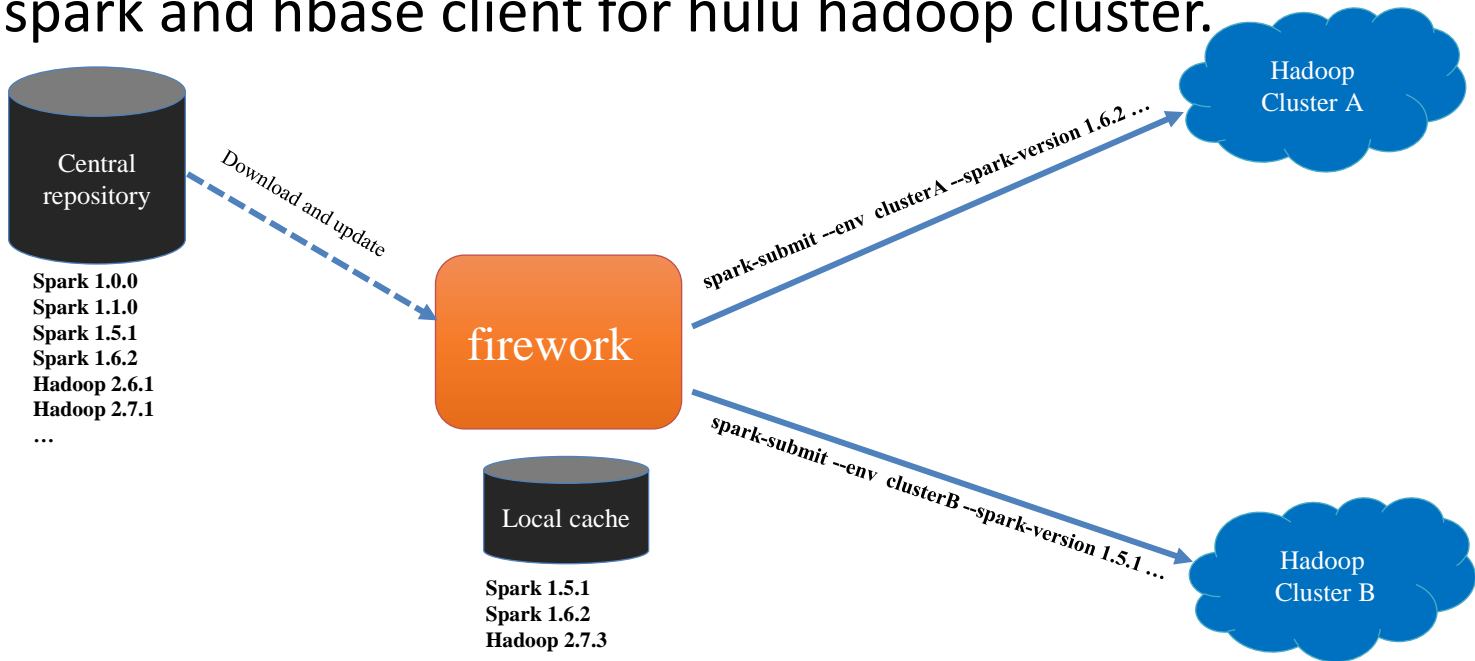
spark and hbase client for hulu hadoop cluster.

Central repository

Spark 1.0.0
Spark 1.1.0
Spark 1.5.1
Spark 1.6.2
Hadoop 2.6.1
Hadoop 2.7.1
…

Download and update

firework

Local cache

Spark 1.5.1
Spark 1.6.2
Hadoop 2.7.3

spark-submit --env clusterA --spark-version 1.6.2 …

Hadoop Cluster A

spark-submit --env clusterB --spark-version 1.5.1 …

Hadoop Cluster B